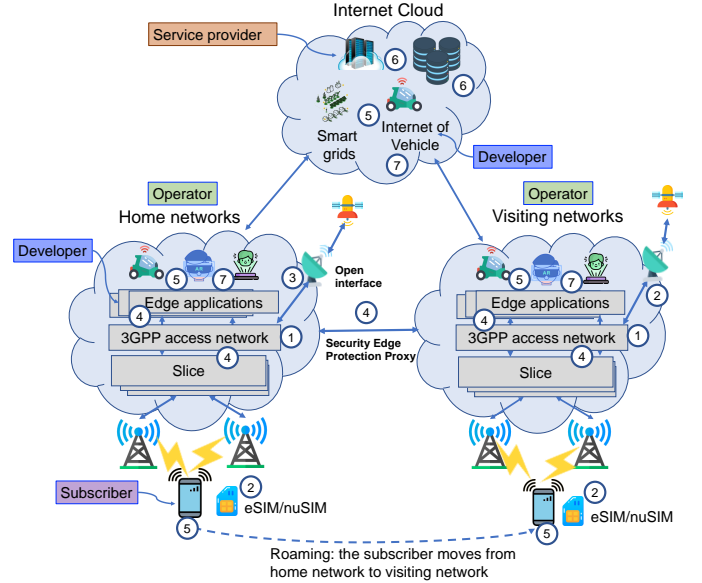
Internet Cloud

Service provider

6

6

5

Smart grids

Internet of Vehicle

7

Developer

Operator

Home networks

Developer

5

7

3

Open interface

Edge applications

4

4

3GPP access network

1

4

Security Edge Protection Proxy

Slice

Subscriber

2

eSIM/nuSIM

5

Operator

Visiting networks

5

7

2

Edge applications

4

3GPP access network

1

4

Slice

2

eSIM/nuSIM

5

Roaming: the subscriber moves from home network to visiting network